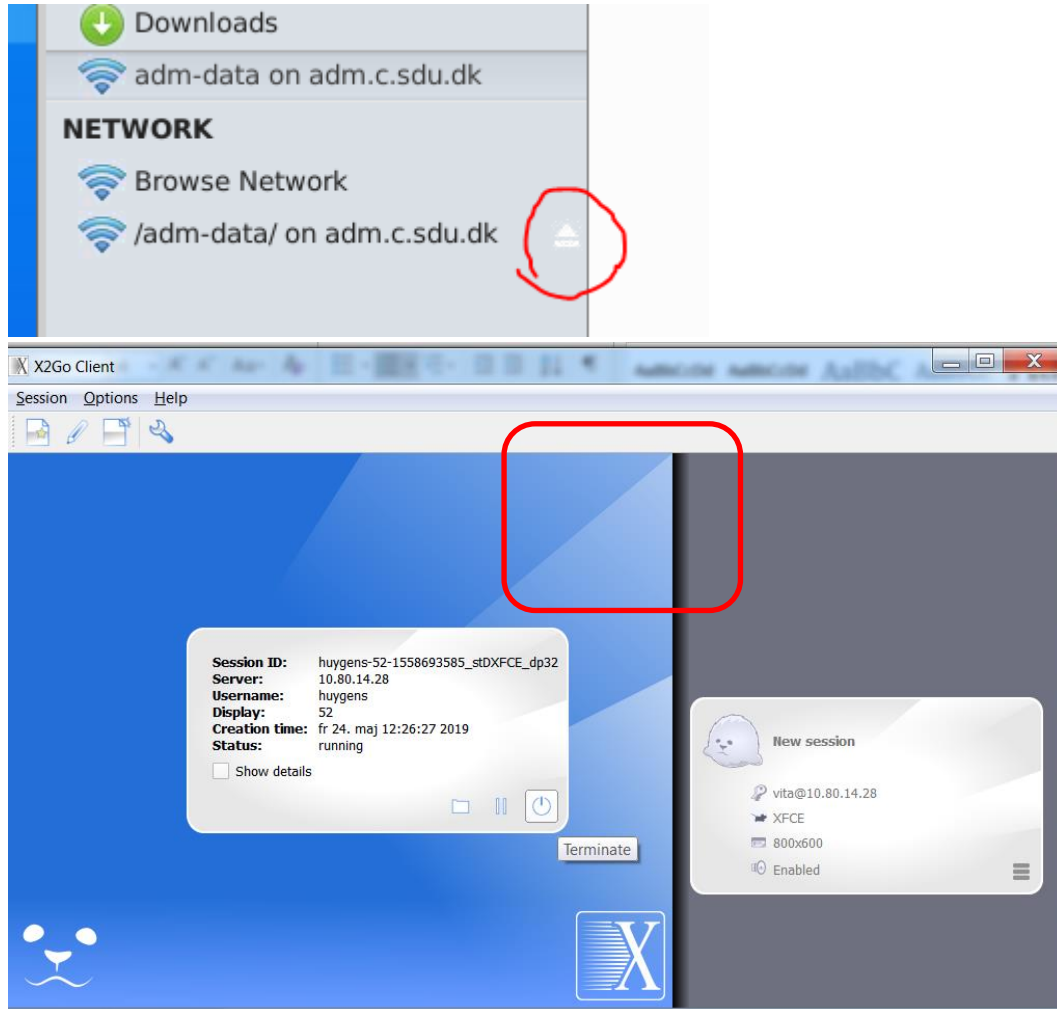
Downloads
adm-data on adm.c.sdu.dk
NETWORK
Browse Network
/adm-data/ on adm.c.sdu.dk

X2Go Client
Session Options Help

Session ID: huygens-52-1558693585_stDXFCE_dp32
Server: 10.80.14.28
Username: huygens
Display: 52
Creation time: fr 24. maj 12:26:27 2019
Status: running
Show details

Terminate

New session
vita@10.80.14.28
XFCE
800x600
Enabled